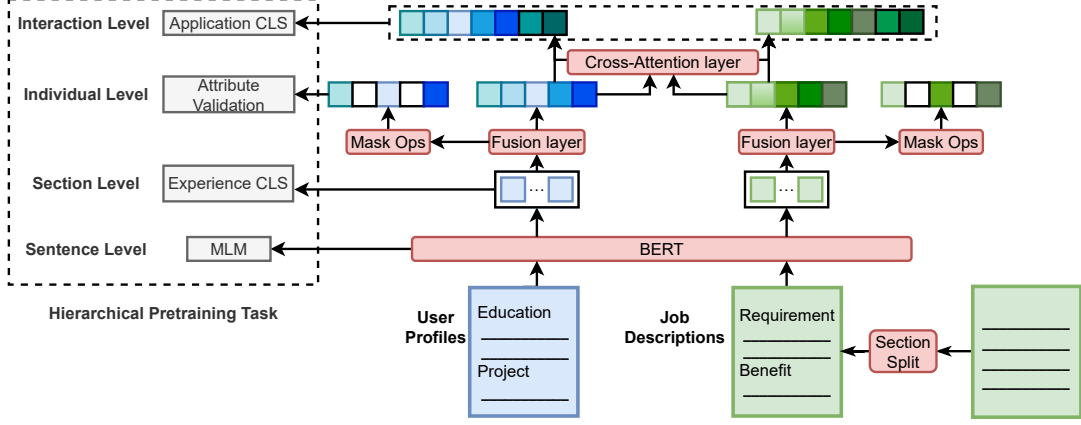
Interaction Level
Application CLS
Individual Level
Attribute Validation
Section Level
Experience CLS
Sentence Level
MLM
Hierarchical Pretraining Task

Cross-Attention layer
Mask Ops
Fusion layer
Fusion layer
Mask Ops
...
...
BERT

User Profiles
Education
Project

Job Descriptions
Requirement
Benefit

Section Split